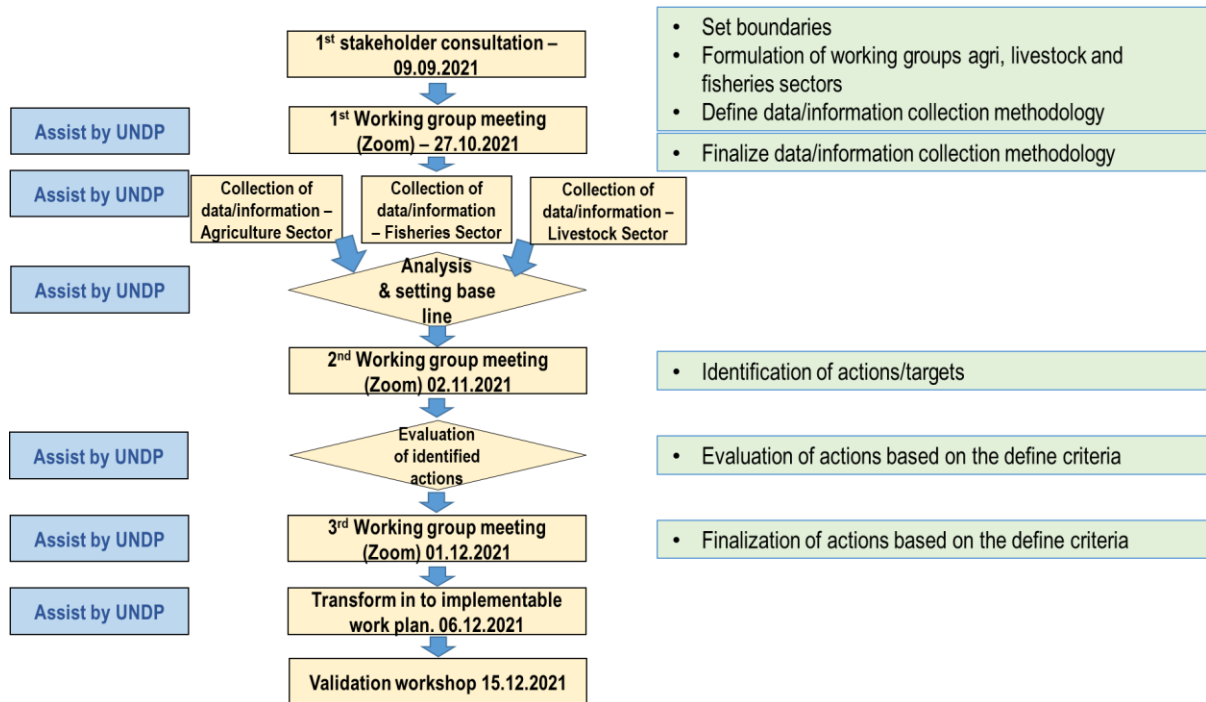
$1^{st}$ stakeholder consultation – 09.09.2021

• Set boundaries
• Formulation of working groups agri, livestock and fisheries sectors
• Define data/information collection methodology

Assist by UNDP

$1^{st}$ Working group meeting (Zoom) – 27.10.2021

• Finalize data/information collection methodology

Assist by UNDP

Collection of data/information – Agriculture Sector

Collection of data/information – Fisheries Sector

Collection of data/information – Livestock Sector

Assist by UNDP

Analysis & setting base line

$2^{nd}$ Working group meeting (Zoom) 02.11.2021

• Identification of actions/targets

Assist by UNDP

Evaluation of identified actions

• Evaluation of actions based on the define criteria

Assist by UNDP

$3^{rd}$ Working group meeting (Zoom) 01.12.2021

• Finalization of actions based on the define criteria

Assist by UNDP

Transform in to implementable work plan. 06.12.2021

Validation workshop 15.12.2021